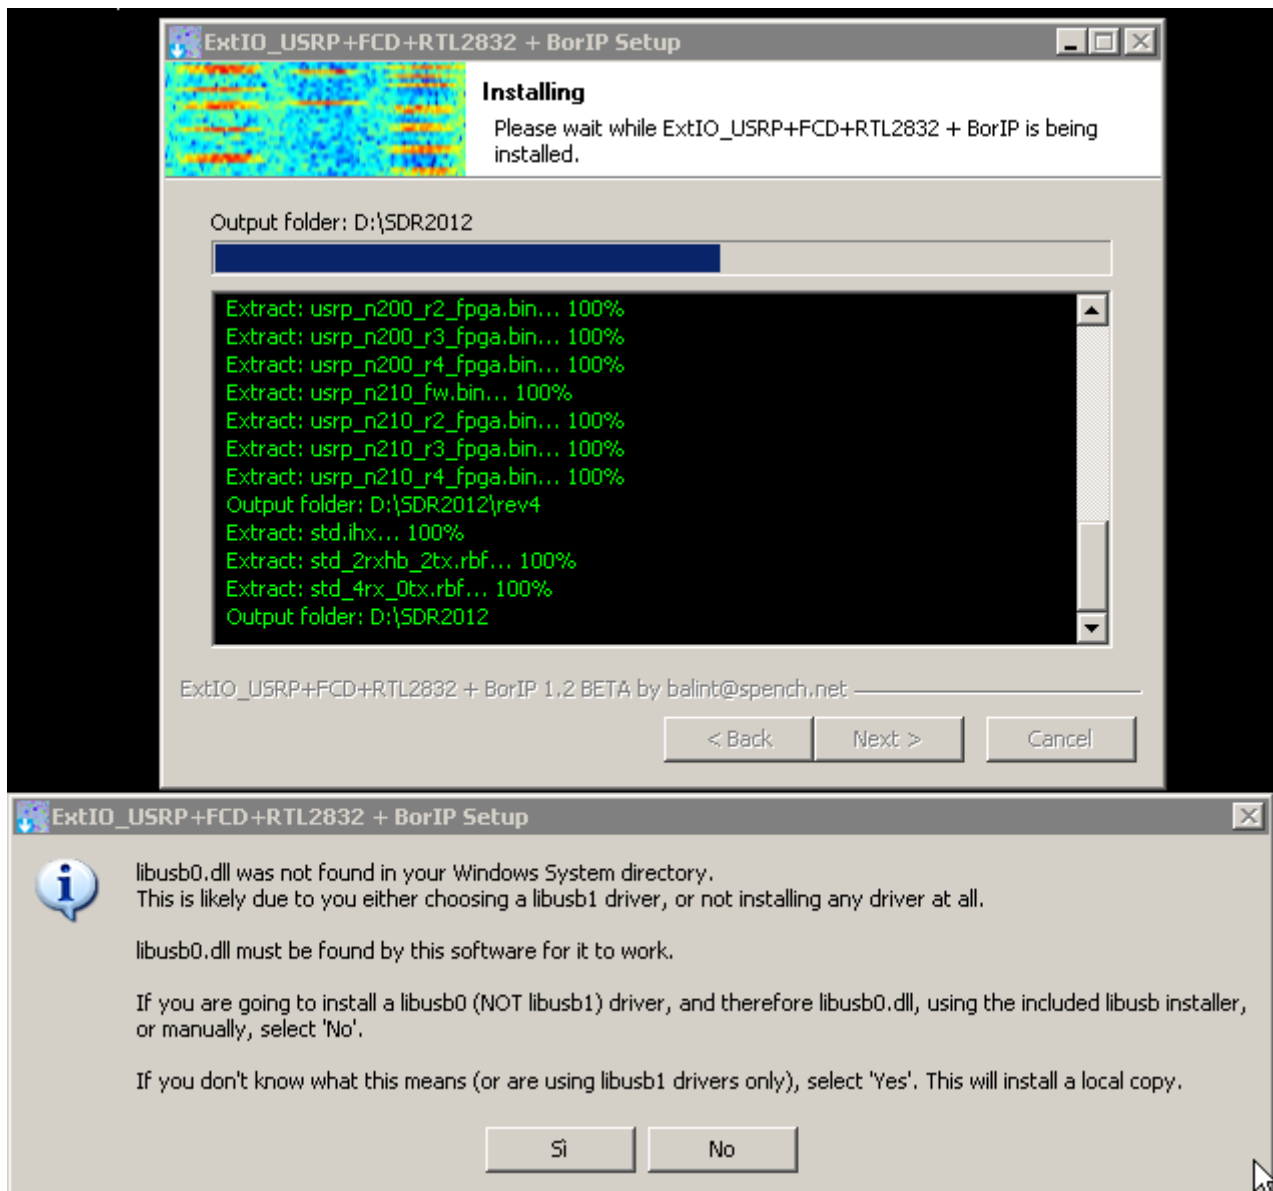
ExtIO_USRP+FCD+RTL2832 + BorIP Setup

Installing

Please wait while ExtIO_USRP+FCD+RTL2832 + BorIP is being installed.

Output folder: D:\SDR2012

Extract: usrp_n200_r2_fpga.bin... 100%
Extract: usrp_n200_r3_fpga.bin... 100%
Extract: usrp_n200_r4_fpga.bin... 100%
Extract: usrp_n210_fw.bin... 100%
Extract: usrp_n210_r2_fpga.bin... 100%
Extract: usrp_n210_r3_fpga.bin... 100%
Extract: usrp_n210_r4_fpga.bin... 100%
Output folder: D:\SDR2012\rev4
Extract: std.ihx... 100%
Extract: std_2rxhb_2tx.rbf... 100%
Extract: std_4rx_0tx.rbf... 100%
Output folder: D:\SDR2012

ExtIO_USRP+FCD+RTL2832 + BorIP 1.2 BETA by balint@spench.net

< Back Next > Cancel

ExtIO_USRP+FCD+RTL2832 + BorIP Setup

libusb0.dll was not found in your Windows System directory.
This is likely due to you either choosing a libusb1 driver, or not installing any driver at all.

libusb0.dll must be found by this software for it to work.

If you are going to install a libusb0 (NOT libusb1) driver, and therefore libusb0.dll, using the included libusb installer, or manually, select 'No'.

If you don't know what this means (or are using libusb1 drivers only), select 'Yes'. This will install a local copy.

Sì No